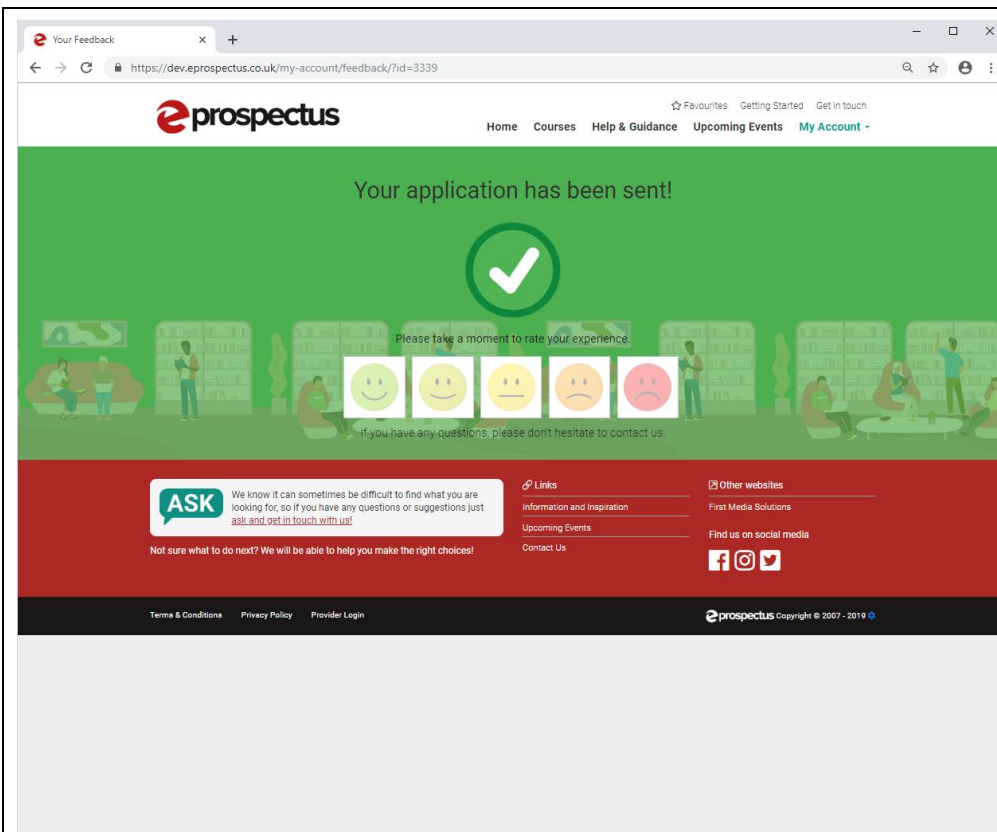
Your Feedback

https://dev.eprospectus.co.uk/my-account/feedback/?id=3339

eprospectus

Favourites Getting Started Get in touch

Home Courses Help & Guidance Upcoming Events My Account

Your application has been sent!

Please take a moment to rate your experience.

If you have any questions, please don't hesitate to contact us.

ASK

We know it can sometimes be difficult to find what you are looking for, so if you have any questions or suggestions just ask and get in touch with us!

Not sure what to do next? We will be able to help you make the right choices!

Links

Information and Inspiration

Upcoming Events

Contact Us

Other websites

First Media Solutions

Find us on social media

Terms & Conditions Privacy Policy Provider Login

eprospectus Copyright © 2007 - 2019